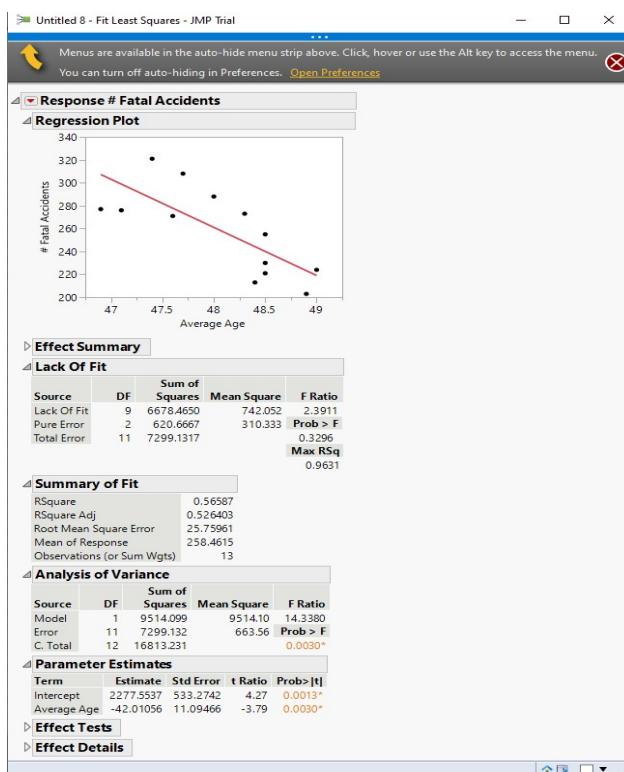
Untitled 8 - Fit Least Squares - JMP Trial

Menus are available in the auto-hide menu strip above. Click, hover or use the Alt key to access the menu.
You can turn off auto-hiding in Preferences. Open Preferences

Response # Fatal Accidents

Regression Plot

340
320
300
280
260
240
220
200
# Fatal Accidents
47 47.5 48 48.5 49
Average Age

Effect Summary

Lack Of Fit

| Source | DF | Sum of Squares | Mean Square | F Ratio |
|---|---|---|---|---|
| Lack Of Fit | 9 | 6678.4650 | 742.052 | 2.3911 |
| Pure Error | 2 | 620.6667 | 310.333 | Prob > F |
| Total Error | 11 | 7299.1317 | | 0.3296 |
| | | | | Max RSq |
| | | | | 0.9631 |

Summary of Fit

| | |
|---|---|
| RSquare | 0.56587 |
| RSquare Adj | 0.526403 |
| Root Mean Square Error | 25.75961 |
| Mean of Response | 258.4615 |
| Observations (or Sum Wgts) | 13 |

Analysis of Variance

| Source | DF | Sum of Squares | Mean Square | F Ratio |
|---|---|---|---|---|
| Model | 1 | 9514.099 | 9514.10 | 14.3380 |
| Error | 11 | 7299.132 | 663.56 | Prob > F |
| C. Total | 12 | 16813.231 | | 0.0030* |

Parameter Estimates

| Term | Estimate | Std Error | t Ratio | Prob>\|t\| |
|---|---|---|---|---|
| Intercept | 2277.5537 | 533.2742 | 4.27 | 0.0013* |
| Average Age | -42.01056 | 11.09466 | -3.79 | 0.0030* |

Effect Tests

Effect Details